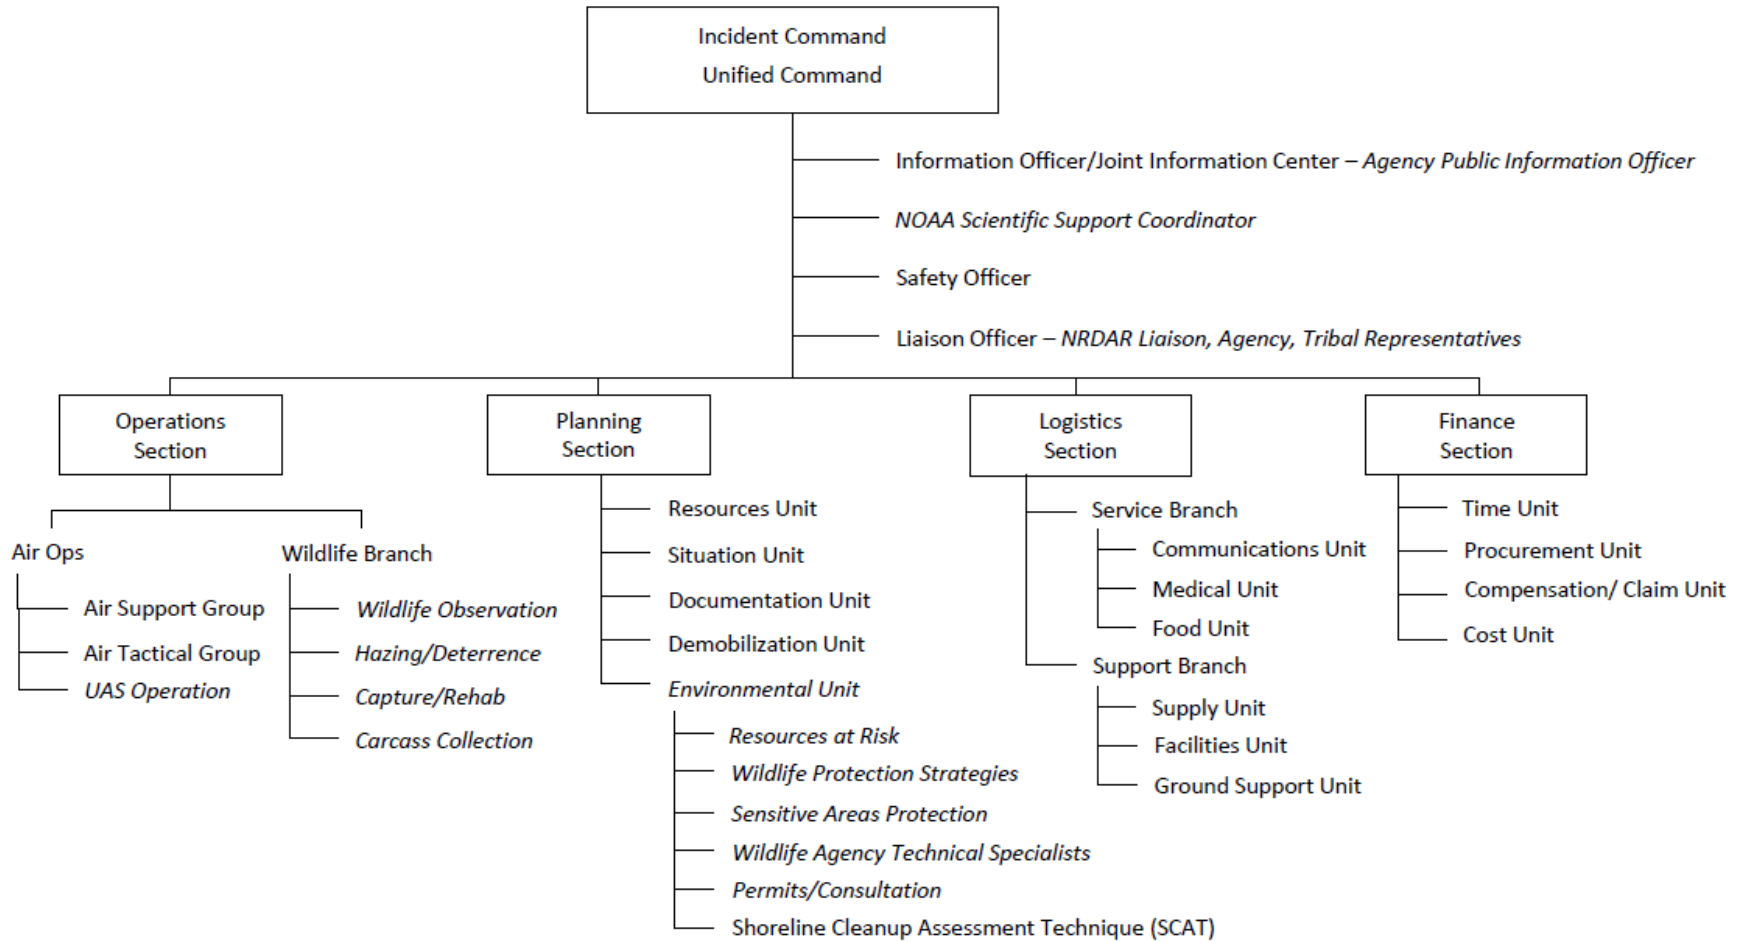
Incident Command
Unified Command

Information Officer/Joint Information Center – *Agency Public Information Officer*

*NOAA Scientific Support Coordinator*

Safety Officer

Liaison Officer – *NRDAR Liaison, Agency, Tribal Representatives*

Operations Section

Air Ops

Air Support Group

Air Tactical Group

*UAS Operation*

Wildlife Branch

*Wildlife Observation*

*Hazing/Deterrence*

*Capture/Rehab*

*Carcass Collection*

Planning Section

Resources Unit

Situation Unit

Documentation Unit

Demobilization Unit

*Environmental Unit*

*Resources at Risk*

*Wildlife Protection Strategies*

*Sensitive Areas Protection*

*Wildlife Agency Technical Specialists*

*Permits/Consultation*

Shoreline Cleanup Assessment Technique (SCAT)

Logistics Section

Service Branch

Communications Unit

Medical Unit

Food Unit

Support Branch

Supply Unit

Facilities Unit

Ground Support Unit

Finance Section

Time Unit

Procurement Unit

Compensation/ Claim Unit

Cost Unit